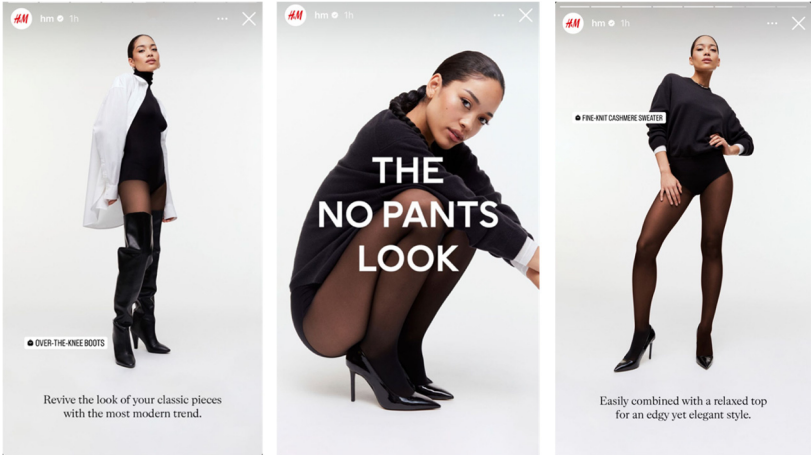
H&M hm 1h

OVER-THE-KNEE BOOTS

Revive the look of your classic pieces with the most modern trend.

H&M hm 1h

THE NO PANTS LOOK

H&M hm 1h

FINE-KNIT CASHMERE SWEATER

Easily combined with a relaxed top for an edgy yet elegant style.